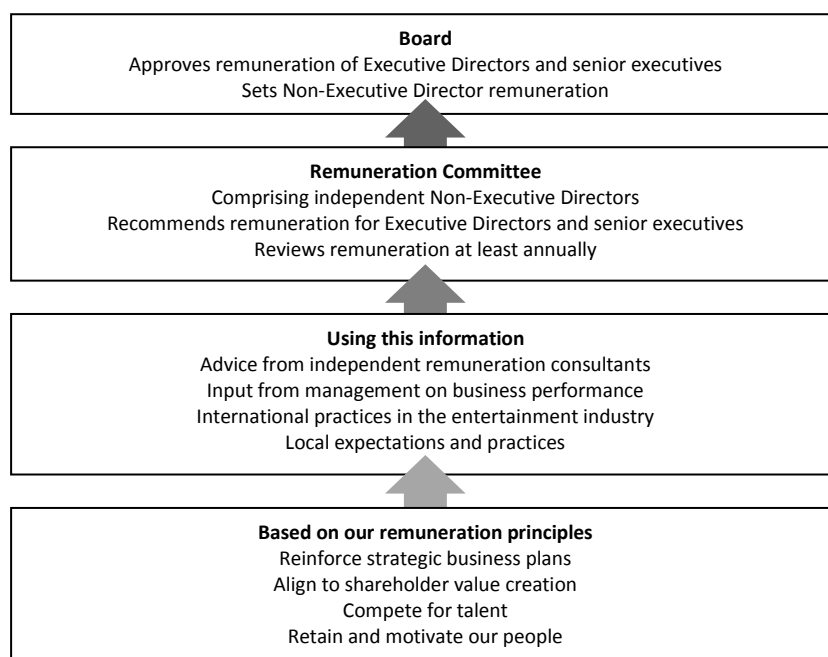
**Board**
Approves remuneration of Executive Directors and senior executives
Sets Non-Executive Director remuneration

**Remuneration Committee**
Comprising independent Non-Executive Directors
Recommends remuneration for Executive Directors and senior executives
Reviews remuneration at least annually

**Using this information**
Advice from independent remuneration consultants
Input from management on business performance
International practices in the entertainment industry
Local expectations and practices

**Based on our remuneration principles**
Reinforce strategic business plans
Align to shareholder value creation
Compete for talent
Retain and motivate our people